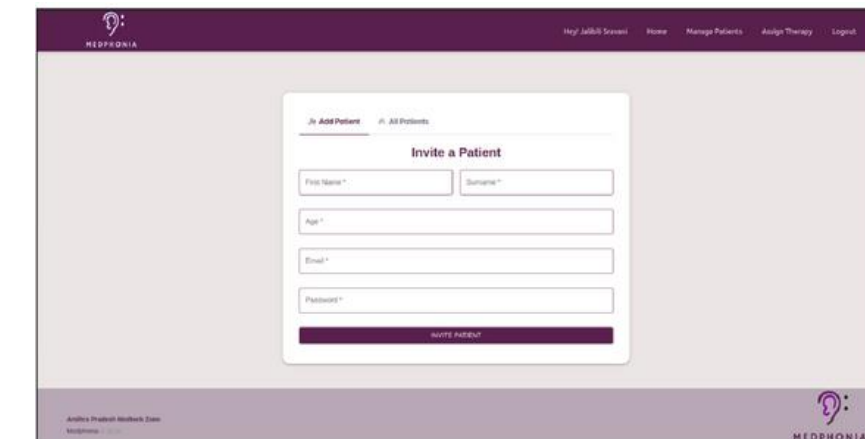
MEDPHONIA

Hey! Jallili Sravani Home Manage Patients Assign Therapy Logout

Add Patient All Patients

Invite a Patient

First Name *

Surname *

Age *

Email *

Password *

INVITE PATIENT

Andhra Pradesh Medtech Zone

Medphonia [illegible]

MEDPHONIA